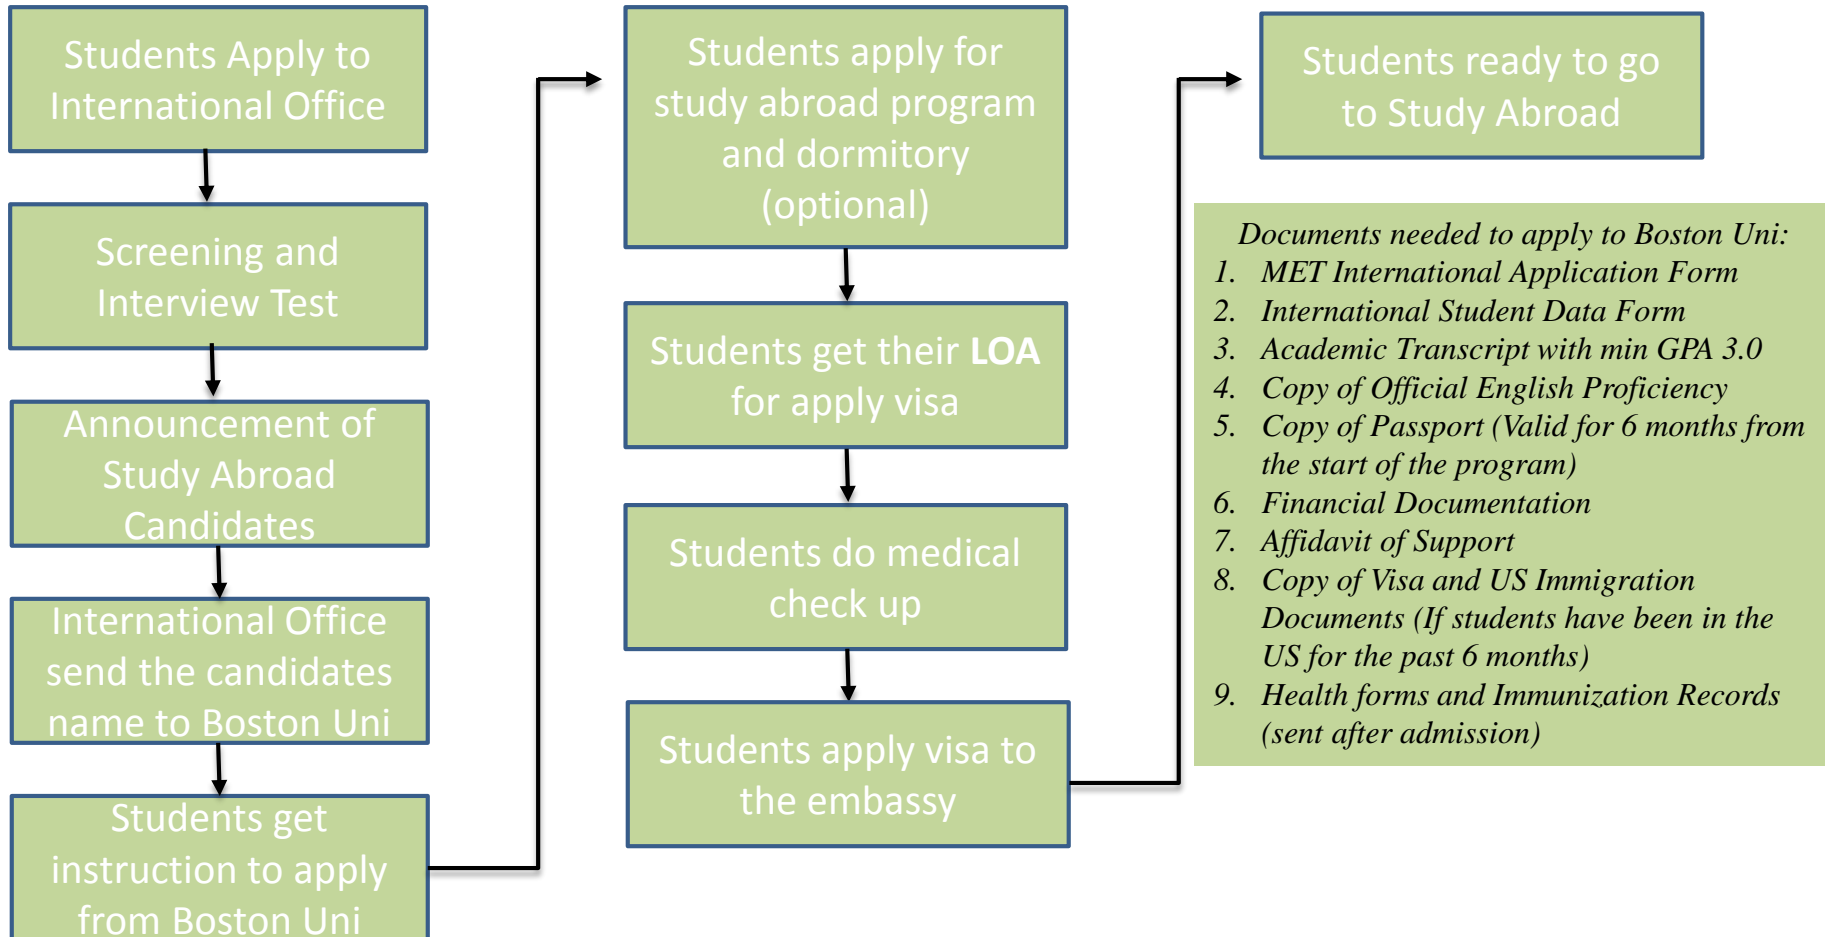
Students Apply to International Office

Screening and Interview Test

Announcement of Study Abroad Candidates

International Office send the candidates name to Boston Uni

Students get instruction to apply from Boston Uni

Students apply for study abroad program and dormitory (optional)

Students get their **LOA** for apply visa

Students do medical check up

Students apply visa to the embassy

Students ready to go to Study Abroad

*Documents needed to apply to Boston Uni:*
1. *MET International Application Form*
2. *International Student Data Form*
3. *Academic Transcript with min GPA 3.0*
4. *Copy of Official English Proficiency*
5. *Copy of Passport (Valid for 6 months from the start of the program)*
6. *Financial Documentation*
7. *Affidavit of Support*
8. *Copy of Visa and US Immigration Documents (If students have been in the US for the past 6 months)*
9. *Health forms and Immunization Records (sent after admission)*